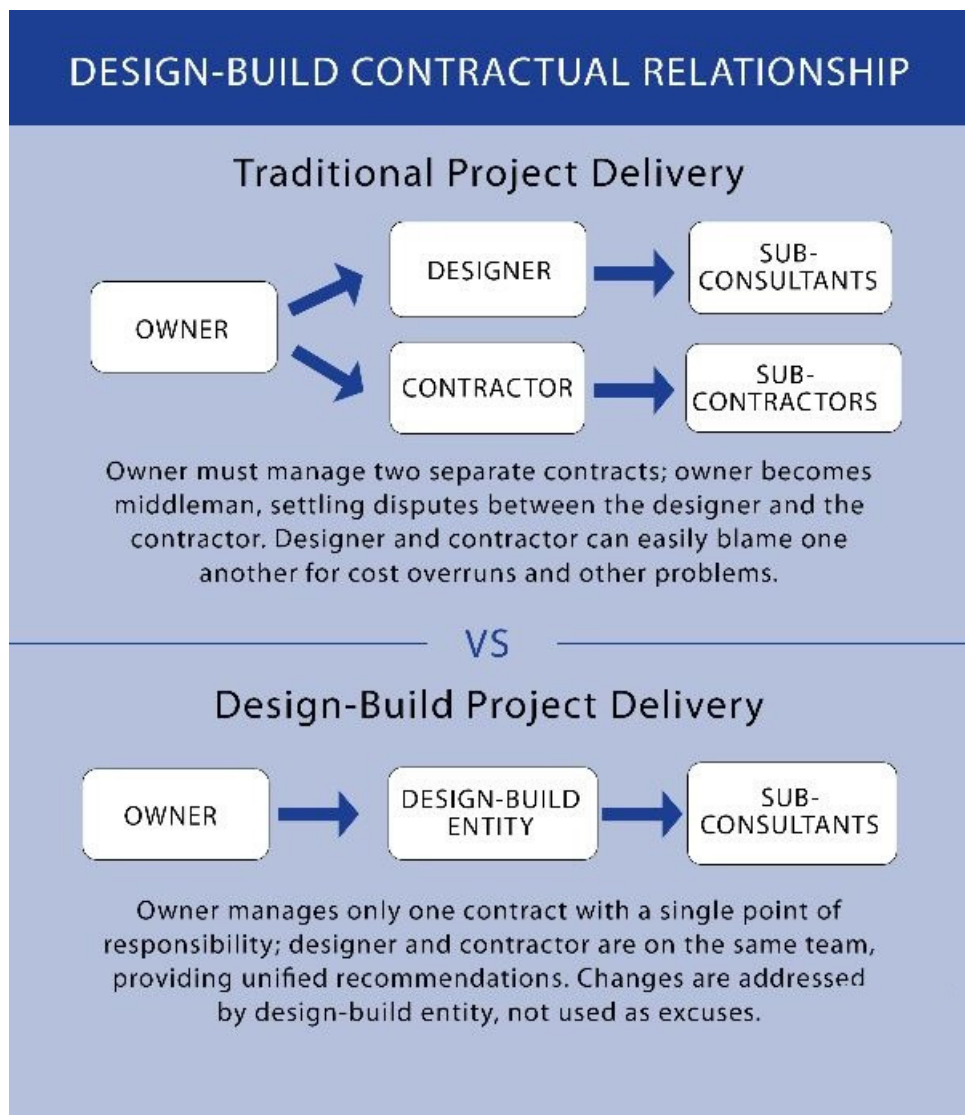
DESIGN-BUILD CONTRACTUAL RELATIONSHIP

Traditional Project Delivery

OWNER

DESIGNER

SUB-CONSULTANTS

CONTRACTOR

SUB-CONTRACTORS

Owner must manage two separate contracts; owner becomes middleman, settling disputes between the designer and the contractor. Designer and contractor can easily blame one another for cost overruns and other problems.

VS

Design-Build Project Delivery

OWNER

DESIGN-BUILD ENTITY

SUB-CONSULTANTS

Owner manages only one contract with a single point of responsibility; designer and contractor are on the same team, providing unified recommendations. Changes are addressed by design-build entity, not used as excuses.